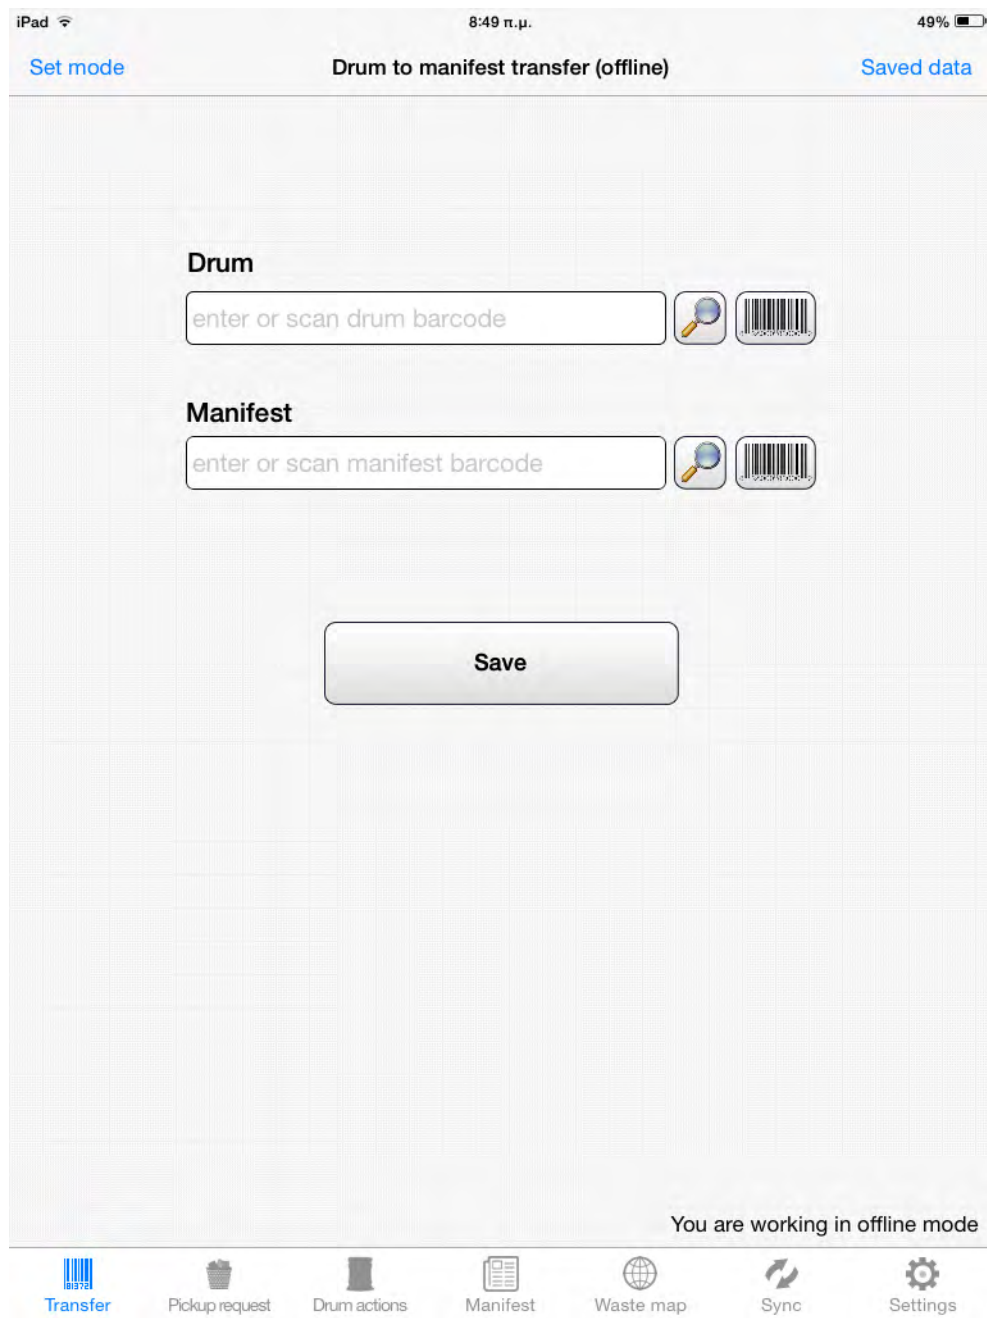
iPad 8:49 π.μ. 49%

Set mode Drum to manifest transfer (offline) Saved data

Drum

enter or scan drum barcode

Manifest

enter or scan manifest barcode

Save

You are working in offline mode

Transfer Pickup request Drum actions Manifest Waste map Sync Settings